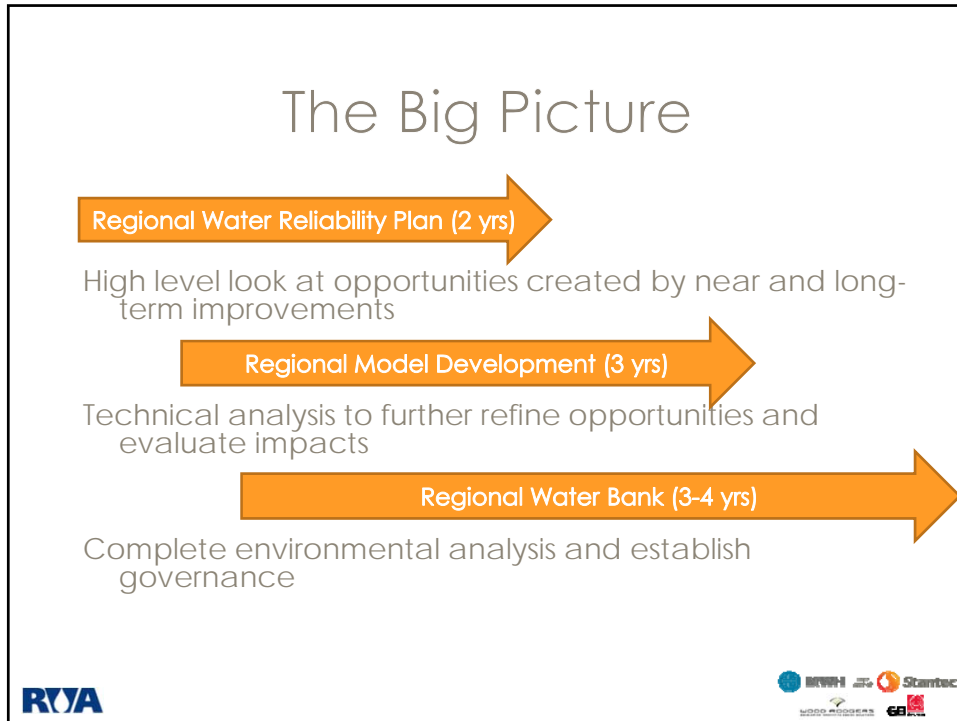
The Big Picture

Regional Water Reliability Plan (2 yrs)

High level look at opportunities created by near and long-term improvements

Regional Model Development (3 yrs)

Technical analysis to further refine opportunities and evaluate impacts

Regional Water Bank (3-4 yrs)

Complete environmental analysis and establish governance

RWA

MWH Stantec

WOOD RODGERS GEI